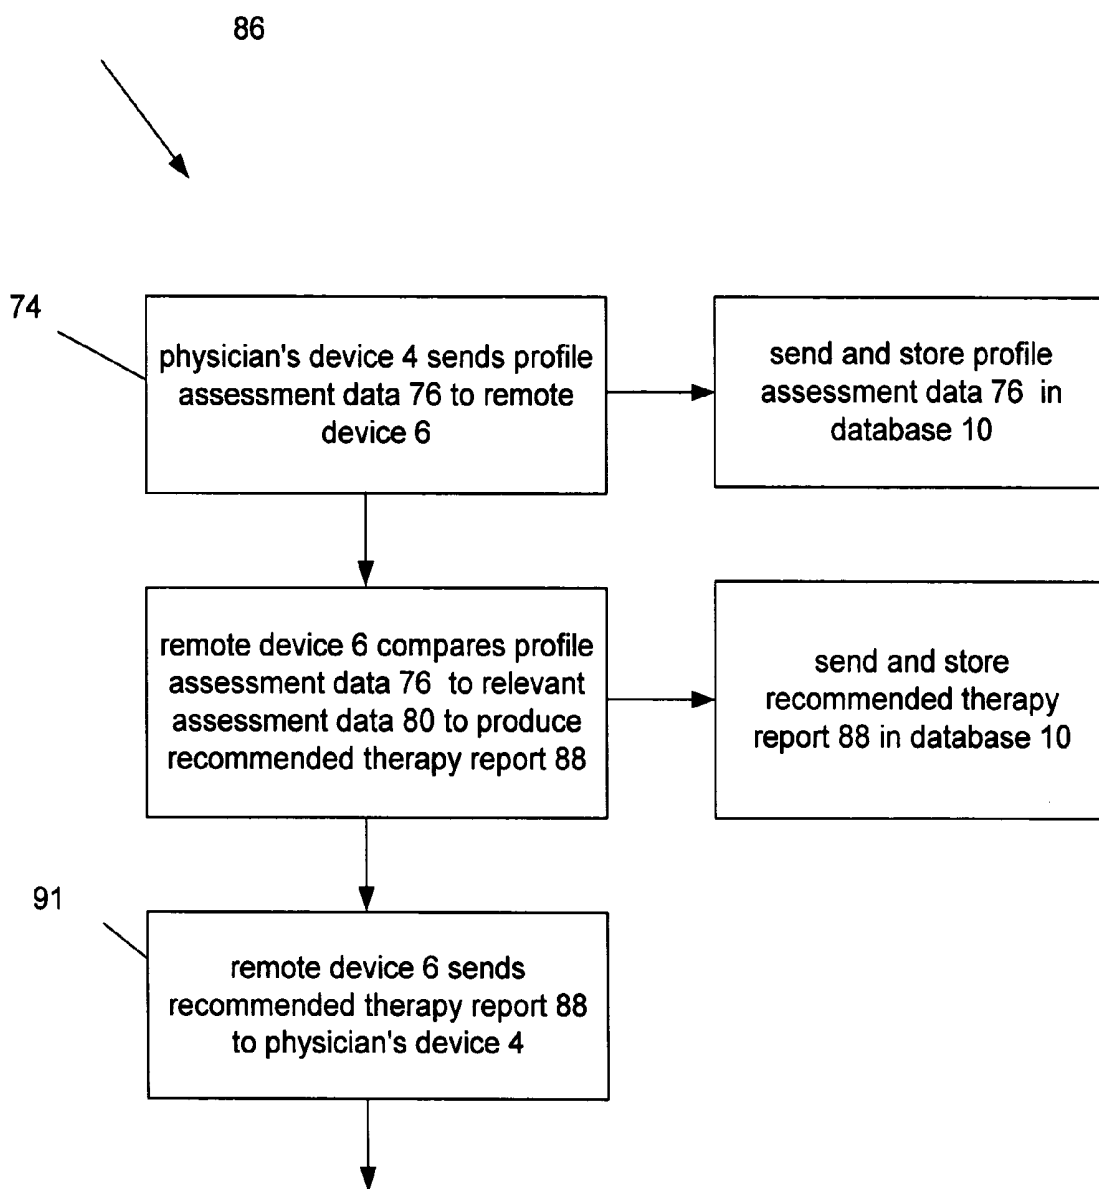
86

74

physician's device 4 sends profile assessment data 76 to remote device 6

send and store profile assessment data 76 in database 10

remote device 6 compares profile assessment data 76 to relevant assessment data 80 to produce recommended therapy report 88

send and store recommended therapy report 88 in database 10

91

remote device 6 sends recommended therapy report 88 to physician's device 4